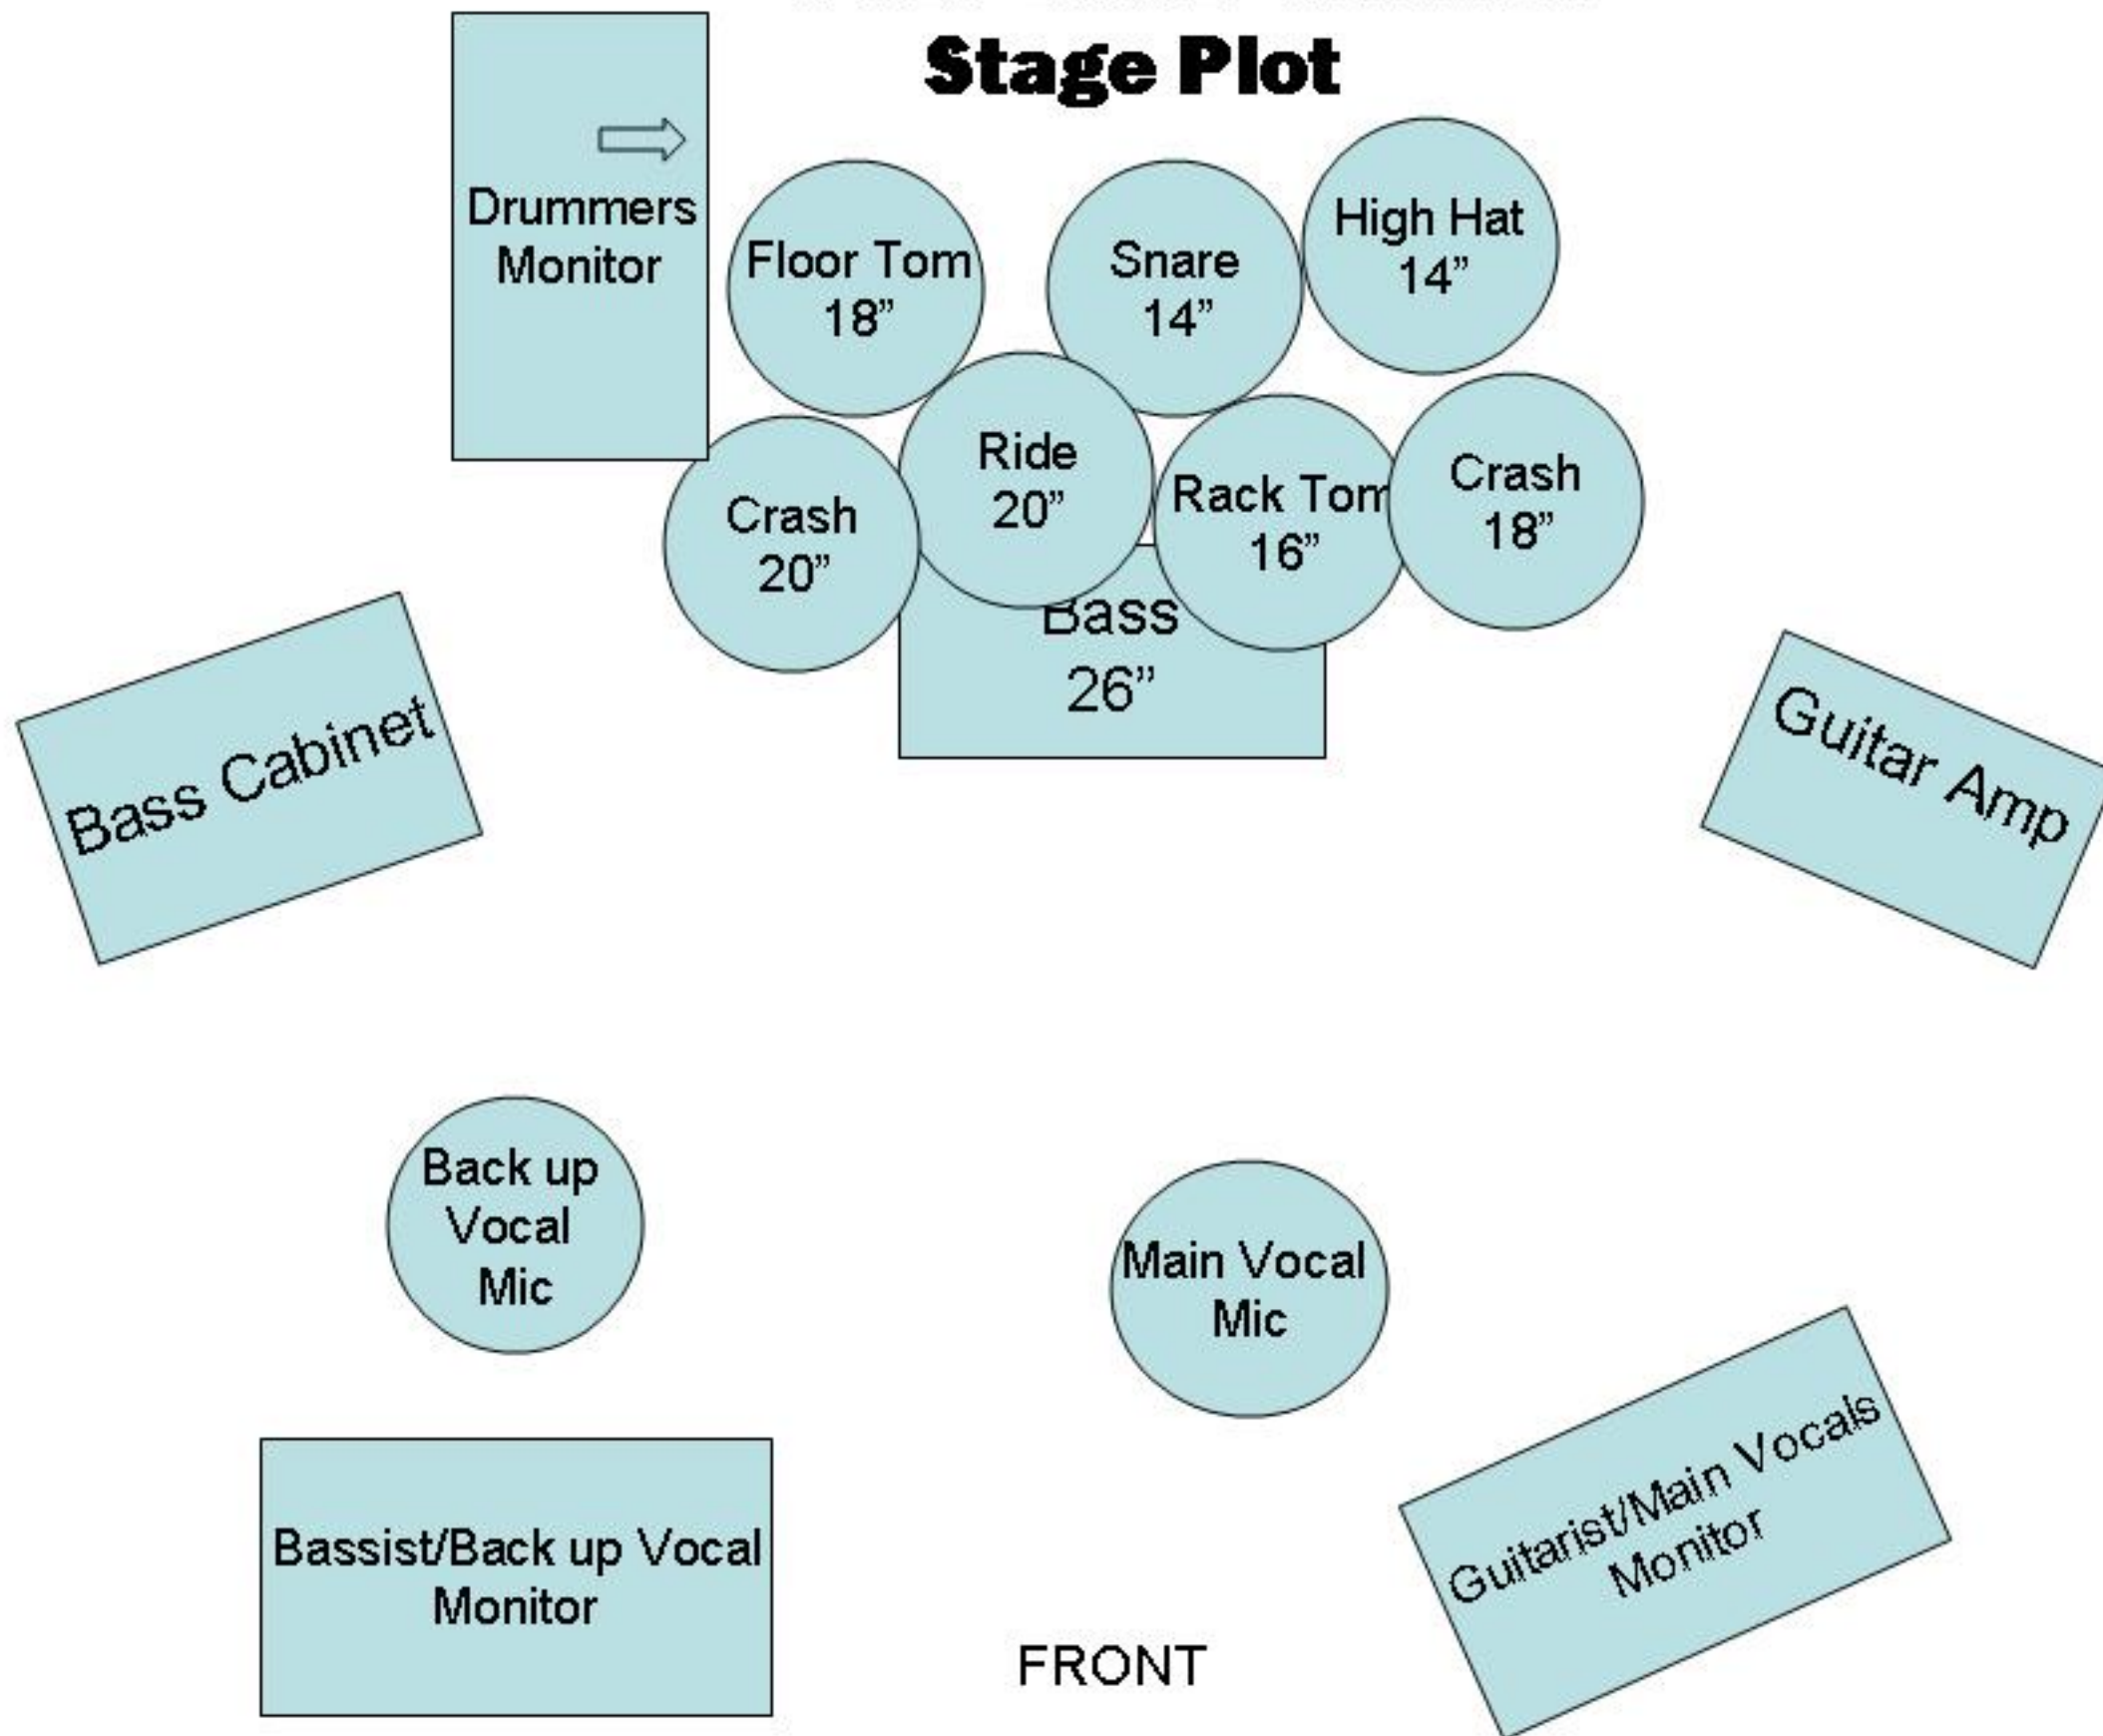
Stage Plot

Drummers Monitor

Floor Tom 18”

Snare 14”

High Hat 14”

Crash 20”

Ride 20”

Rack Tom 16”

Crash 18”

Bass 26”

Bass Cabinet

Guitar Amp

Back up Vocal Mic

Main Vocal Mic

Bassist/Back up Vocal Monitor

Guitarist/Main Vocals Monitor

FRONT